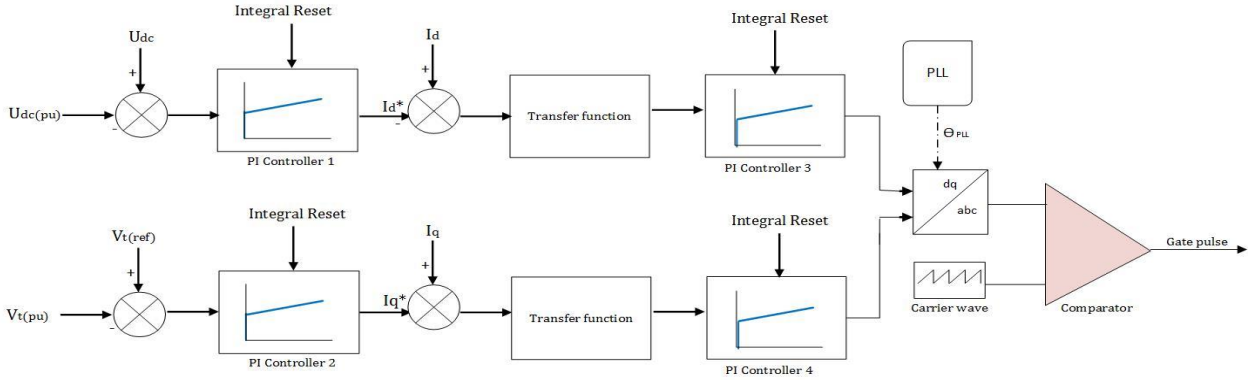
Integral Reset

Integral Reset

$U_{dc}$

$I_d$

PLL

+

+

$U_{dc(pu)}$

-

$I_d$*

-

Transfer function

$\Theta_{PLL}$

PI Controller 1

PI Controller 3

dq

abc

Integral Reset

Integral Reset

$V_{t(ref)}$

$I_q$

+

+

Gate pulse

$V_{t(pu)}$

-

$I_q$*

-

Transfer function

Carrier wave

Comparator

PI Controller 2

PI Controller 4